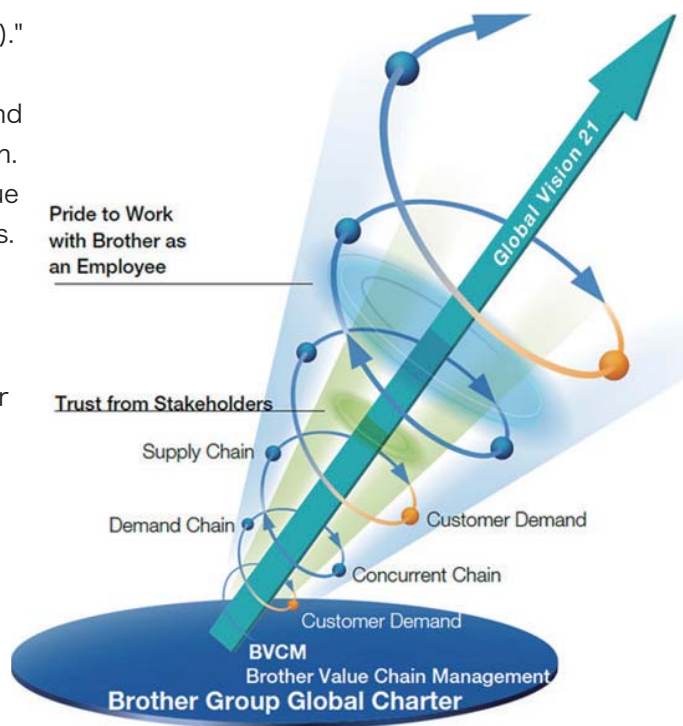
)."

nd
n.
ue
s.

r

Pride to Work with Brother as an Employee

Trust from Stakeholders

Global Vision 21

Supply Chain

Demand Chain

Customer Demand

Concurrent Chain

Customer Demand

BVCM
Brother Value Chain Management

Brother Group Global Charter